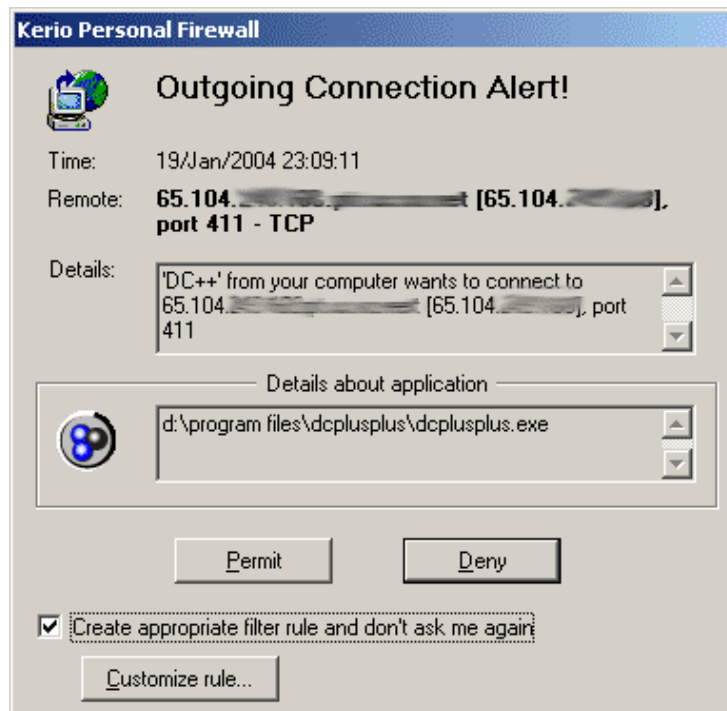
Kerio Personal Firewall

Outgoing Connection Alert!

Time: 19/Jan/2004 23:09:11

Remote: 65.104.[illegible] [65.104.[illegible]], port 411 - TCP

Details: 'DC++' from your computer wants to connect to 65.104.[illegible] [65.104.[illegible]], port 411

Details about application

d:\program files\dcplusplus\dcplusplus.exe

Permit

Deny

Create appropriate filter rule and don't ask me again

Customize rule...